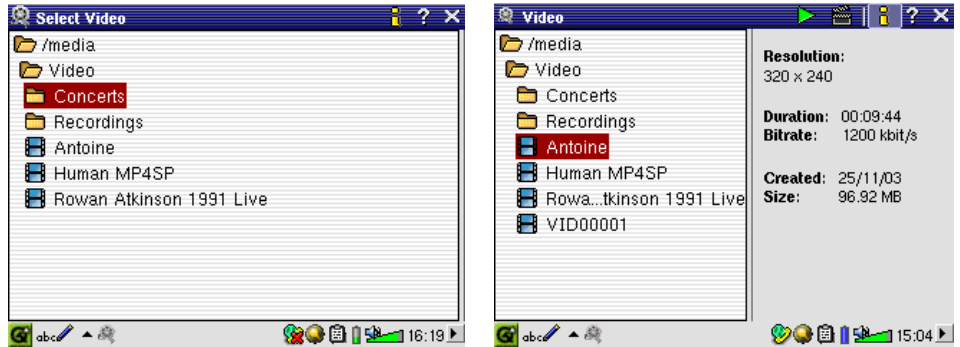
Select Video

/media
Video
Concerts
Recordings
Antoine
Human MP4SP
Rowan Atkinson 1991 Live

abc 16:19

Video

/media
Video
Concerts
Recordings
Antoine
Human MP4SP
Rowa...tkinson 1991 Live
VID00001

Resolution:
320 x 240

Duration: 00:09:44
Bitrate: 1200 kbit/s

Created: 25/11/03
Size: 96.92 MB

abc 15:04